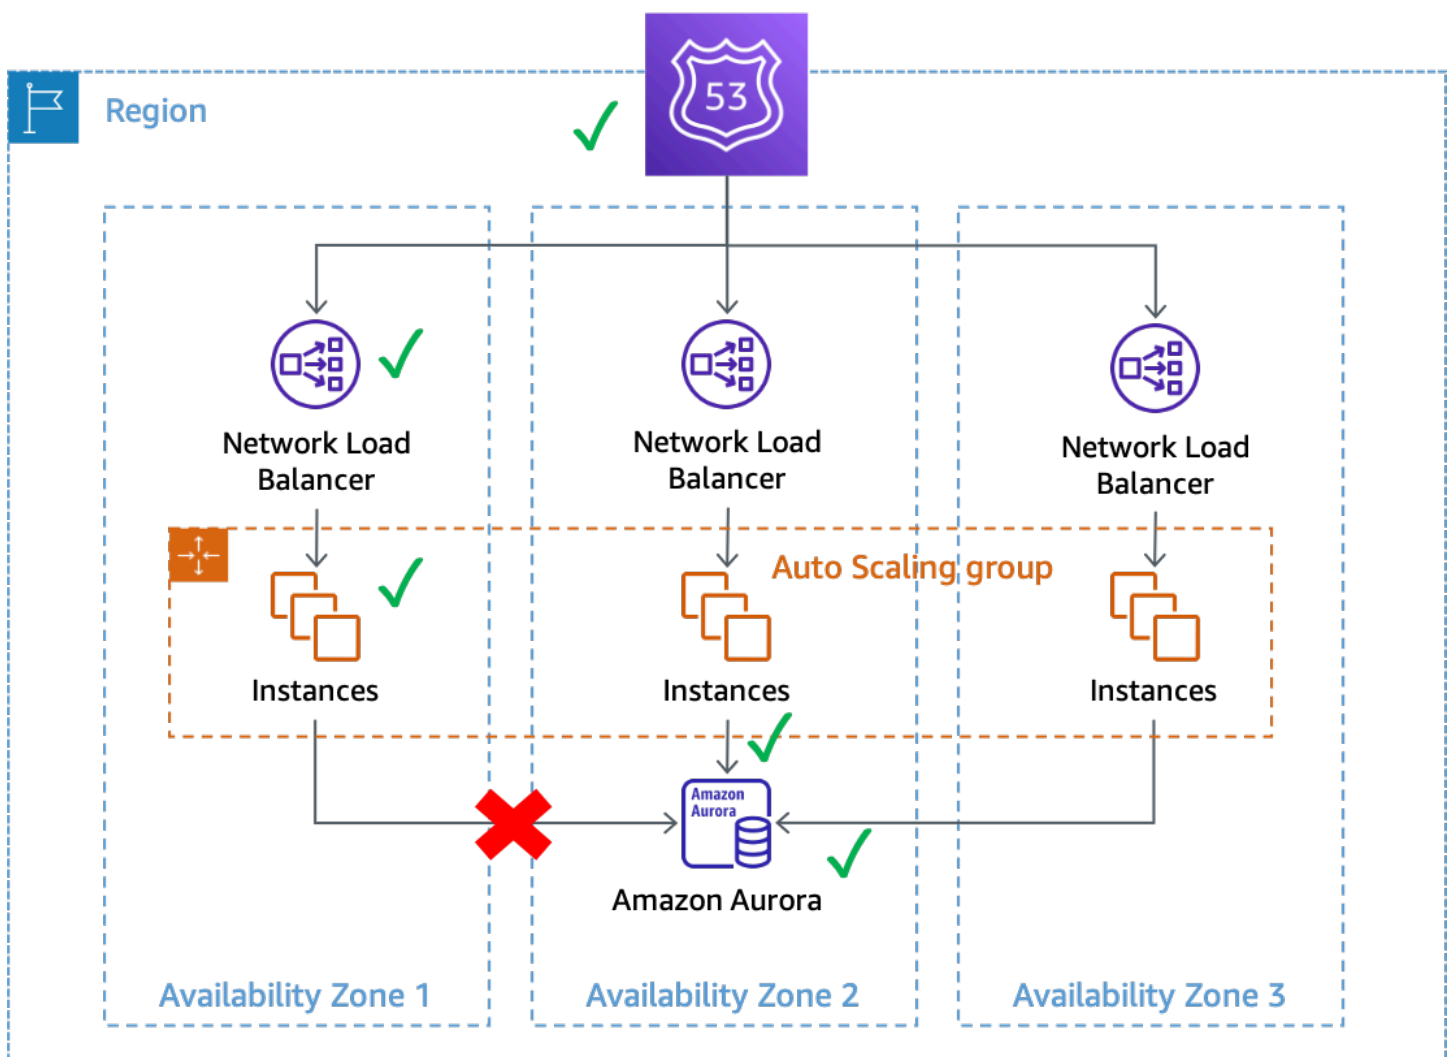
53

Region

Network Load Balancer

Network Load Balancer

Network Load Balancer

Auto Scaling group

Instances

Instances

Instances

Amazon Aurora

Amazon Aurora

Availability Zone 1

Availability Zone 2

Availability Zone 3